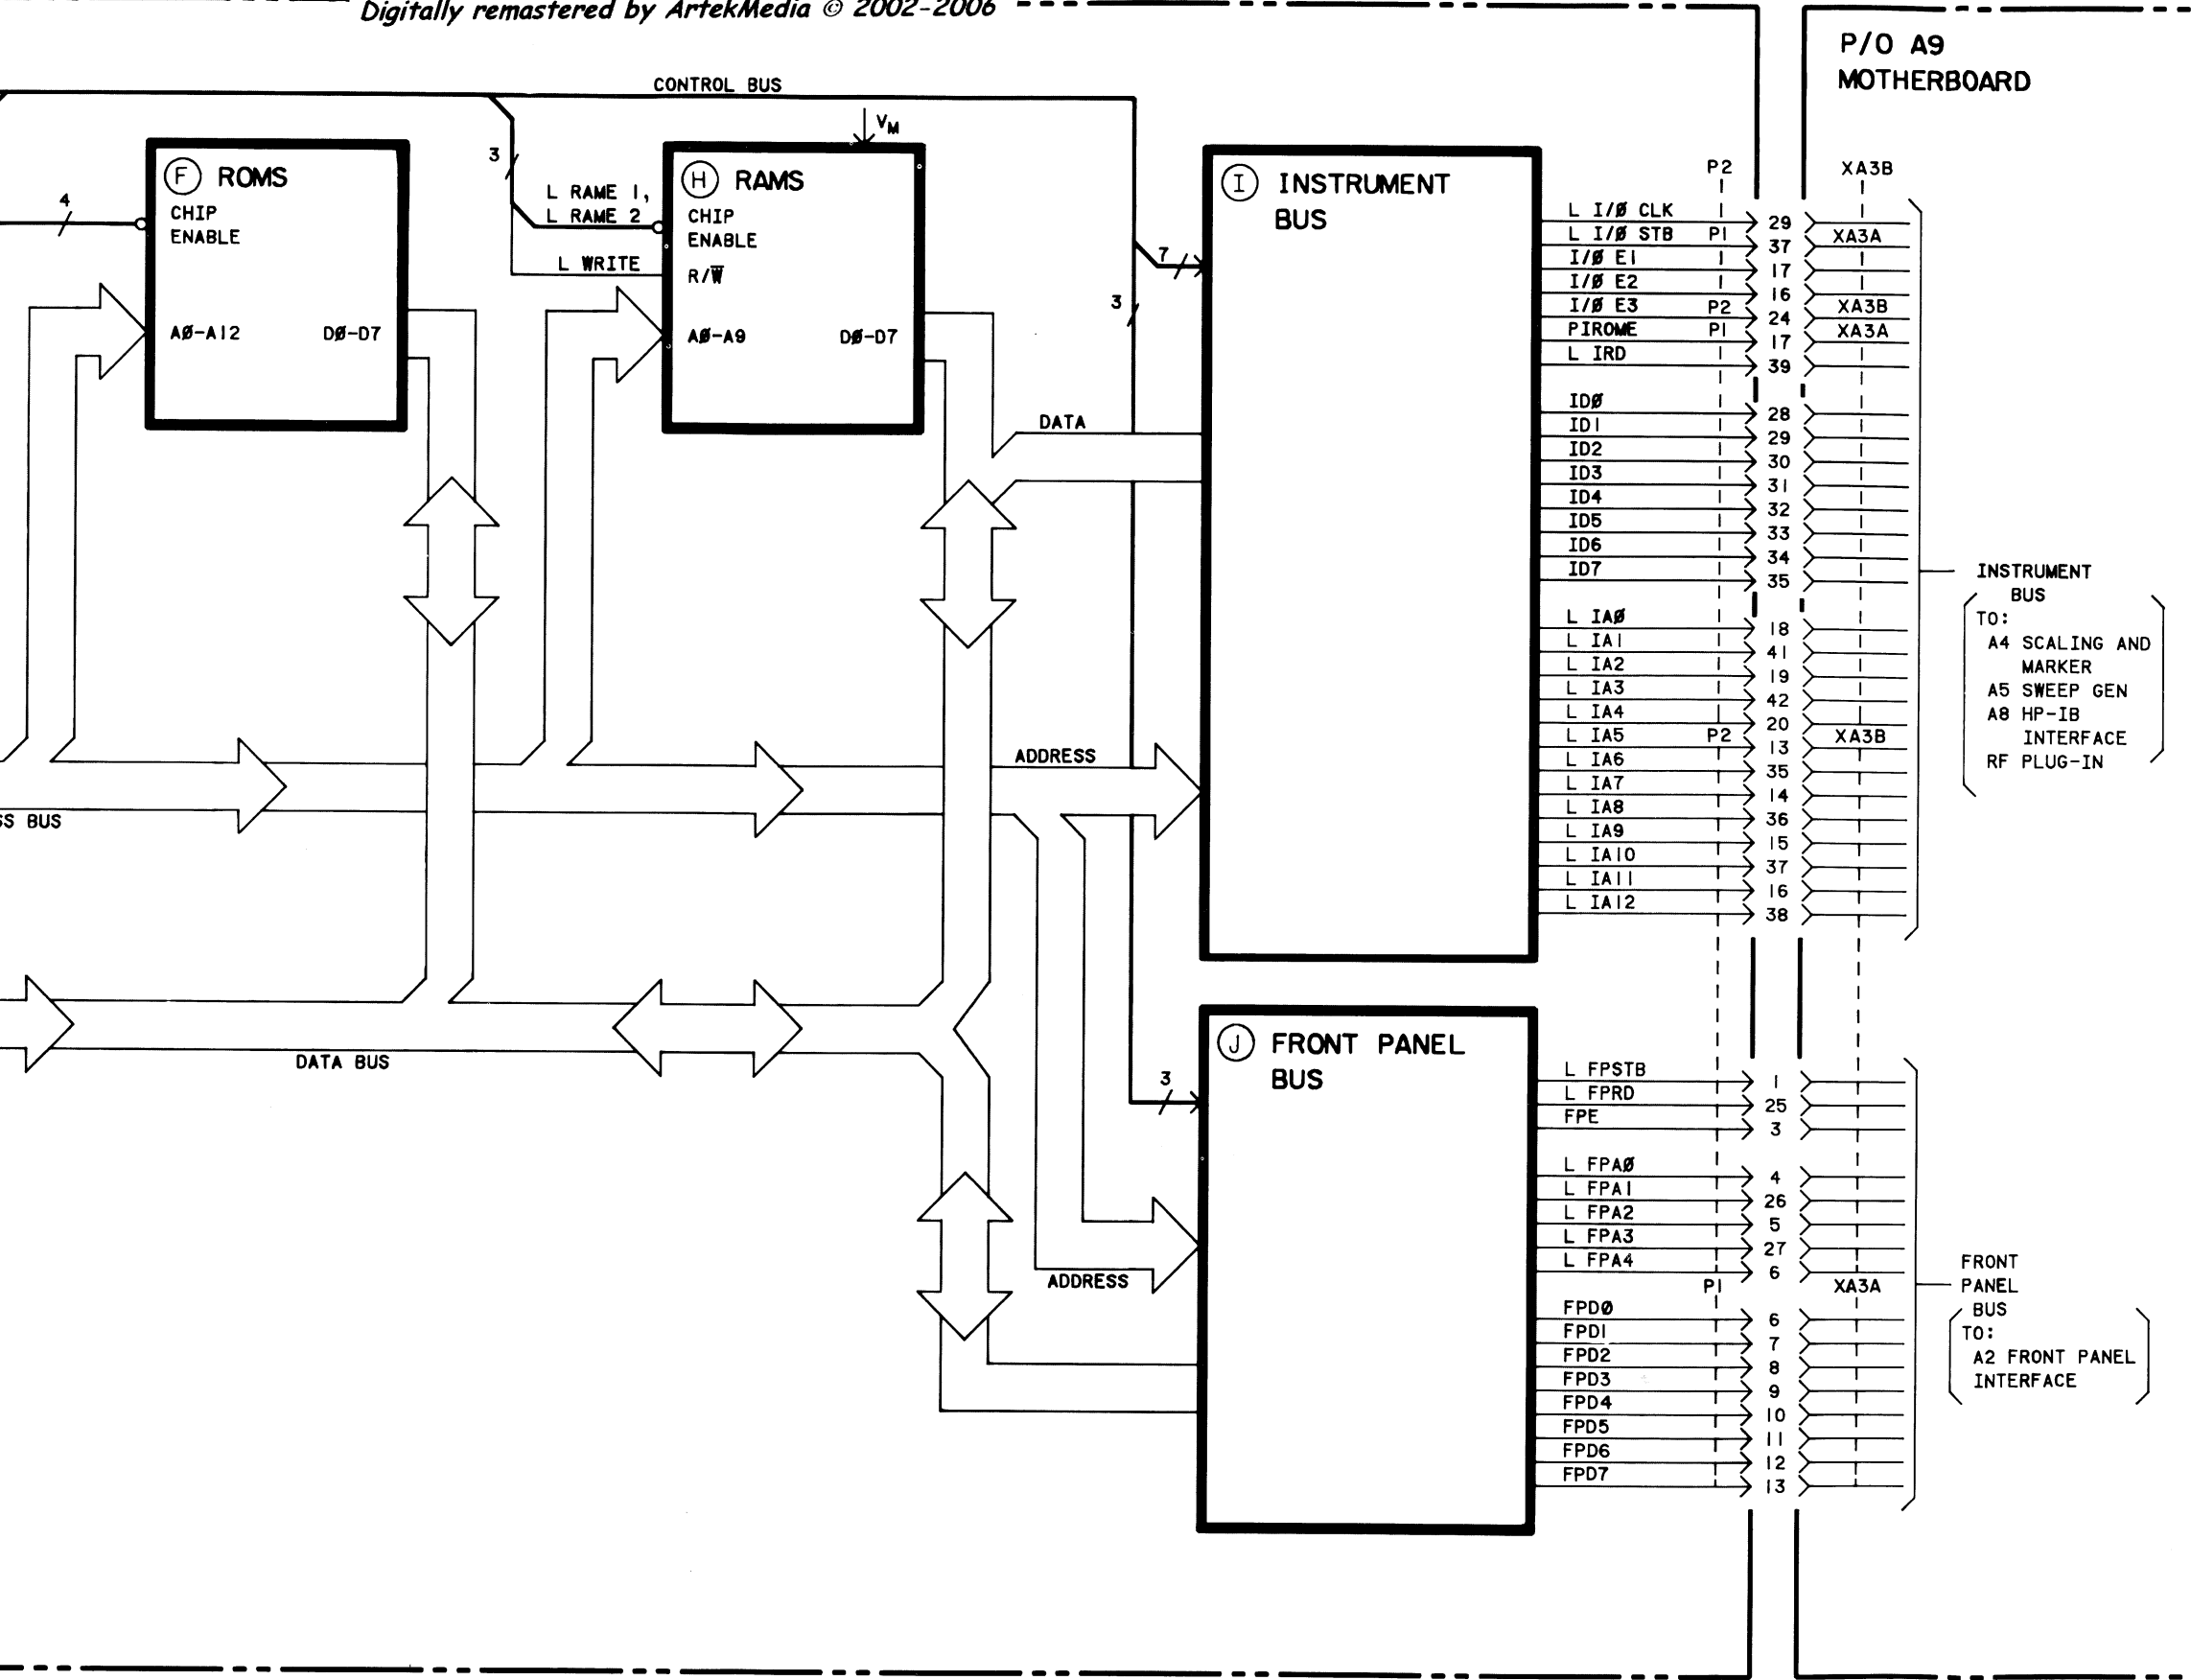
Digitally remastered by ArtekMedia © 2002-2006

P/O A9
MOTHERBOARD

CONTROL BUS

$V_M$

3

4

F ROMS
CHIP
ENABLE

AØ-A12 DØ-D7

L RAME 1,
L RAME 2

L WRITE

H RAMS
CHIP
ENABLE
R/$\overline{W}$

AØ-A9 DØ-D7

7

3

I INSTRUMENT
BUS

DATA

ADDRESS

SS BUS

DATA BUS

3

J FRONT PANEL
BUS

ADDRESS

P2
L I/Ø CLK
L I/Ø STB P1
I/Ø E1
I/Ø E2
I/Ø E3 P2
PIROME P1
L IRD
IDØ
ID1
ID2
ID3
ID4
ID5
ID6
ID7
L IAØ
L IA1
L IA2
L IA3
L IA4
L IA5 P2
L IA6
L IA7
L IA8
L IA9
L IA10
L IA11
L IA12

29
37
17
16
24
17
39
28
29
30
31
32
33
34
35
18
41
19
42
20
13
35
14
36
15
37
16
38

XA3B
XA3A
XA3B
XA3A
XA3B

INSTRUMENT
BUS
TO:
A4 SCALING AND
MARKER
A5 SWEEP GEN
A8 HP-IB
INTERFACE
RF PLUG-IN

L FPSTB
L FPRD
FPE
L FPAØ
L FPA1
L FPA2
L FPA3
L FPA4
P1
FPDØ
FPD1
FPD2
FPD3
FPD4
FPD5
FPD6
FPD7

1
25
3
4
26
5
27
6
6
7
8
9
10
11
12
13

XA3A

FRONT
PANEL
BUS
TO:
A2 FRONT PANEL
INTERFACE